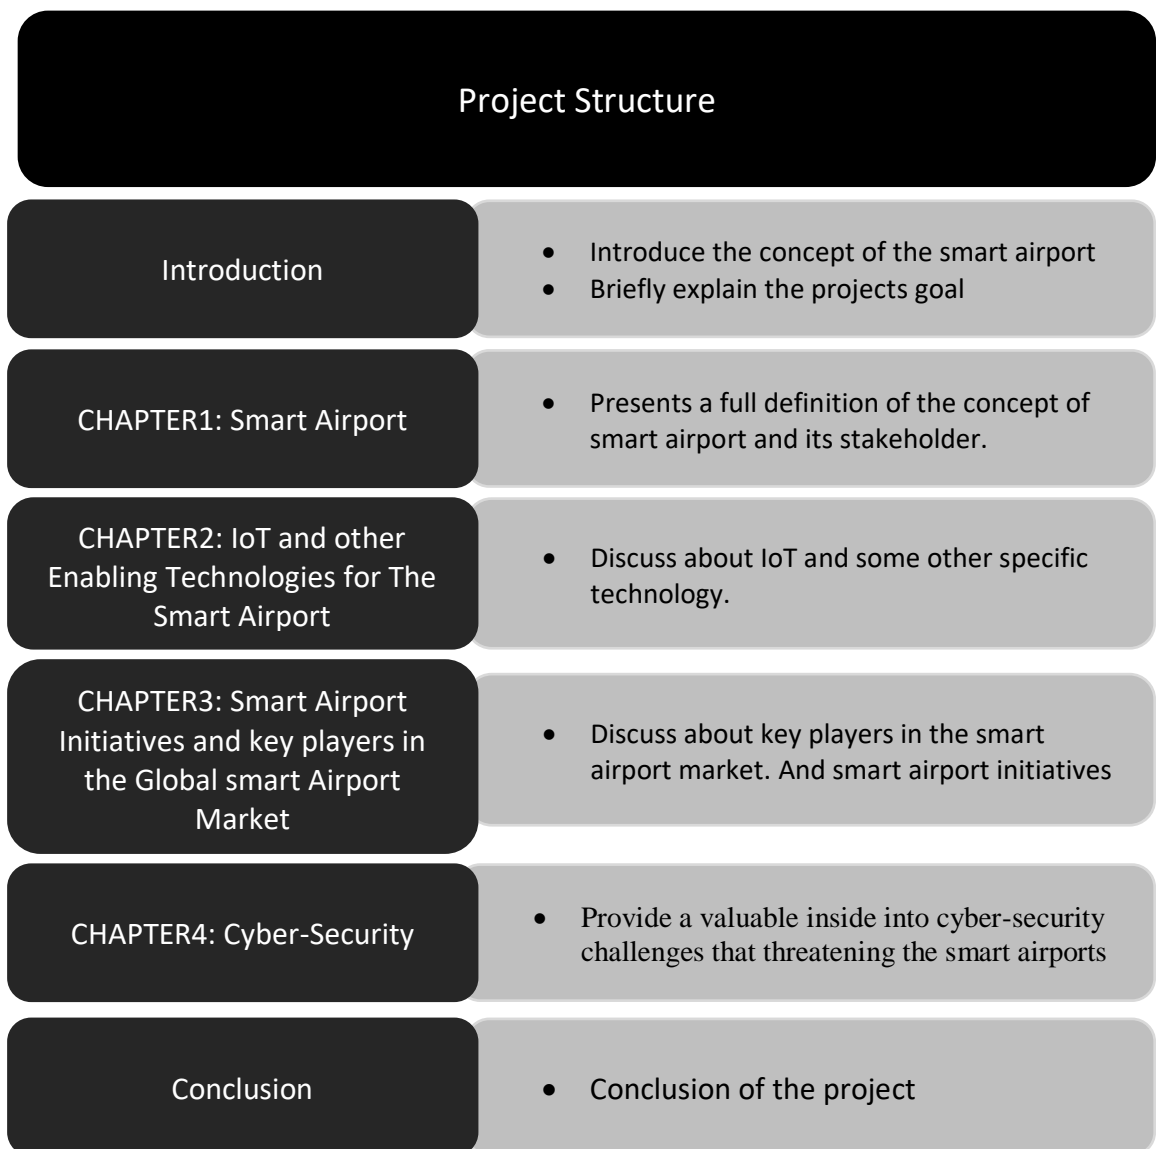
Project Structure

Introduction

- Introduce the concept of the smart airport
- Briefly explain the projects goal

CHAPTER1: Smart Airport

- Presents a full definition of the concept of smart airport and its stakeholder.

CHAPTER2: IoT and other Enabling Technologies for The Smart Airport

- Discuss about IoT and some other specific technology.

CHAPTER3: Smart Airport Initiatives and key players in the Global smart Airport Market

- Discuss about key players in the smart airport market. And smart airport initiatives

CHAPTER4: Cyber-Security

- Provide a valuable inside into cyber-security challenges that threatening the smart airports

Conclusion

- Conclusion of the project